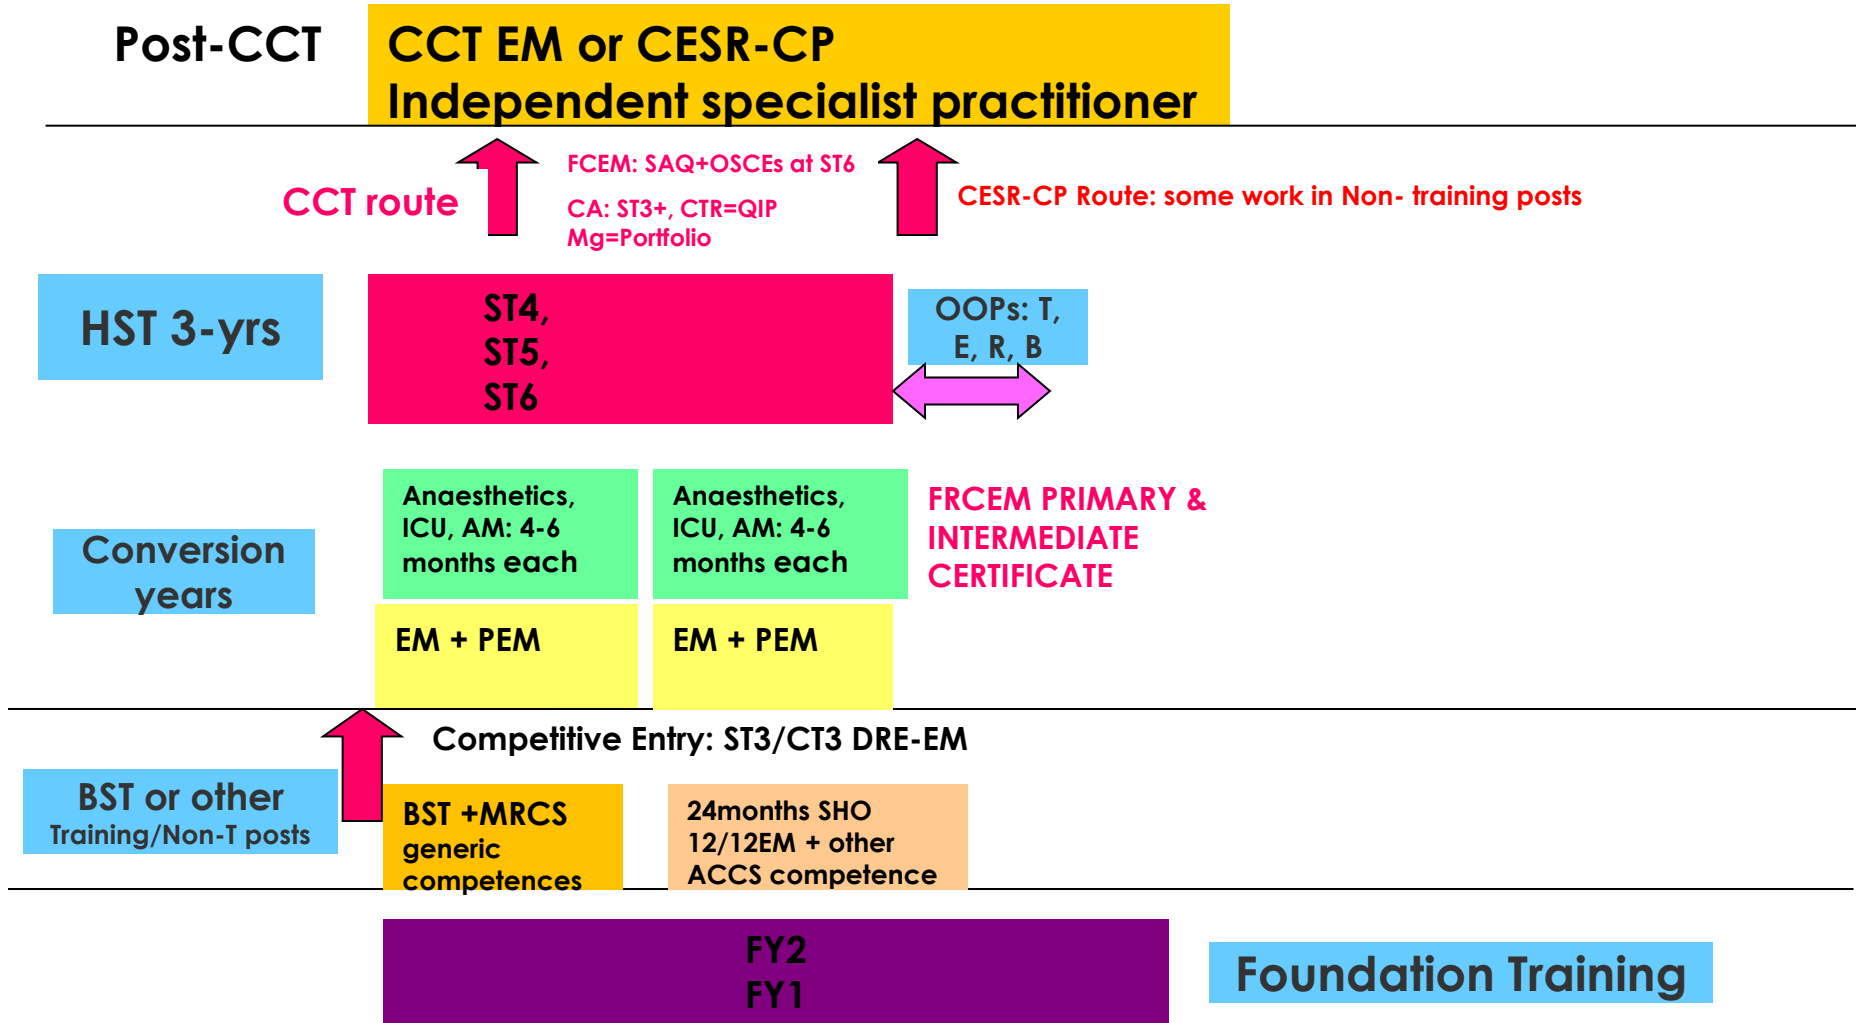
Post-CCT

CCT EM or CESR-CP
Independent specialist practitioner

CCT route

FCEM: SAQ+OSCEs at ST6

CA: ST3+, CTR=QIP
Mg=Portfolio

CESR-CP Route: some work in Non- training posts

HST 3-yrs

ST4,
ST5,
ST6

OOPs: T,
E, R, B

Conversion years

Anaesthetics, ICU, AM: 4-6 months each

Anaesthetics, ICU, AM: 4-6 months each

FRCEM PRIMARY & INTERMEDIATE CERTIFICATE

EM + PEM

EM + PEM

Competitive Entry: ST3/CT3 DRE-EM

BST or other
Training/Non-T posts

BST +MRCS generic competences

24months SHO
12/12EM + other
ACCS competence

FY2
FY1

Foundation Training